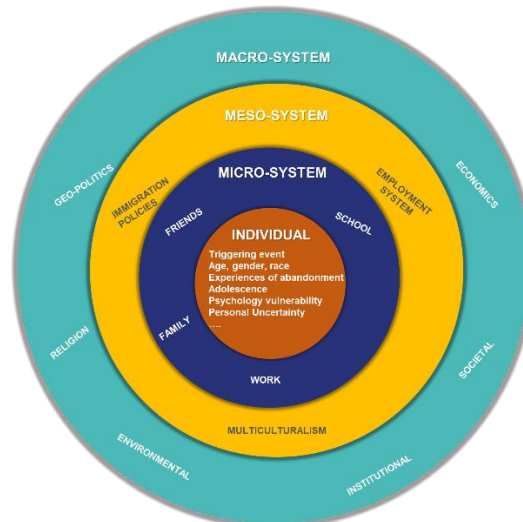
MACRO-SYSTEM

MESO-SYSTEM

MICRO-SYSTEM

INDIVIDUAL
Triggering event
Age, gender, race
Experiences of abandonment
Adolescence
Psychology vulnerability
Personal Uncertainty
....

GEO-POLITICS
IMMIGRATION POLICIES
FRIENDS
SCHOOL
EMPLOYMENT SYSTEM
ECONOMICS
RELIGION
FAMILY
WORK
SOCIETAL
MULTICULTURALISM
ENVIRONMENTAL
INSTITUTIONAL